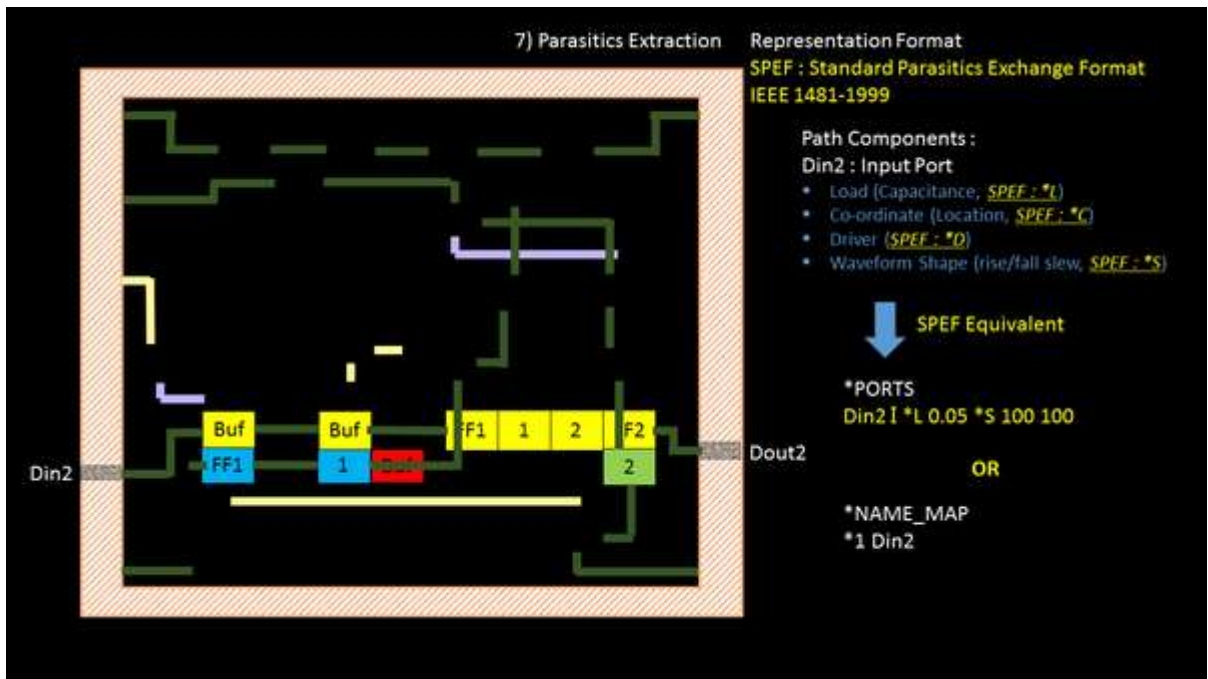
7) Parasitics Extraction

Representation Format
SPEF : Standard Parasitics Exchange Format
IEEE 1481-1999

Path Components :
Din2 : Input Port
• Load (Capacitance, SPEF : *L)
• Co-ordinate (Location, SPEF : *C)
• Driver (SPEF : *D)
• Waveform Shape (rise/fall slew, SPEF : *S)

SPEF Equivalent

*PORTS
Din2 I *L 0.05 *S 100 100

OR

*NAME_MAP
*1 Din2

Buf
Buf
FF1
1
2
F2
FF1
1
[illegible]
2
Din2
Dout2